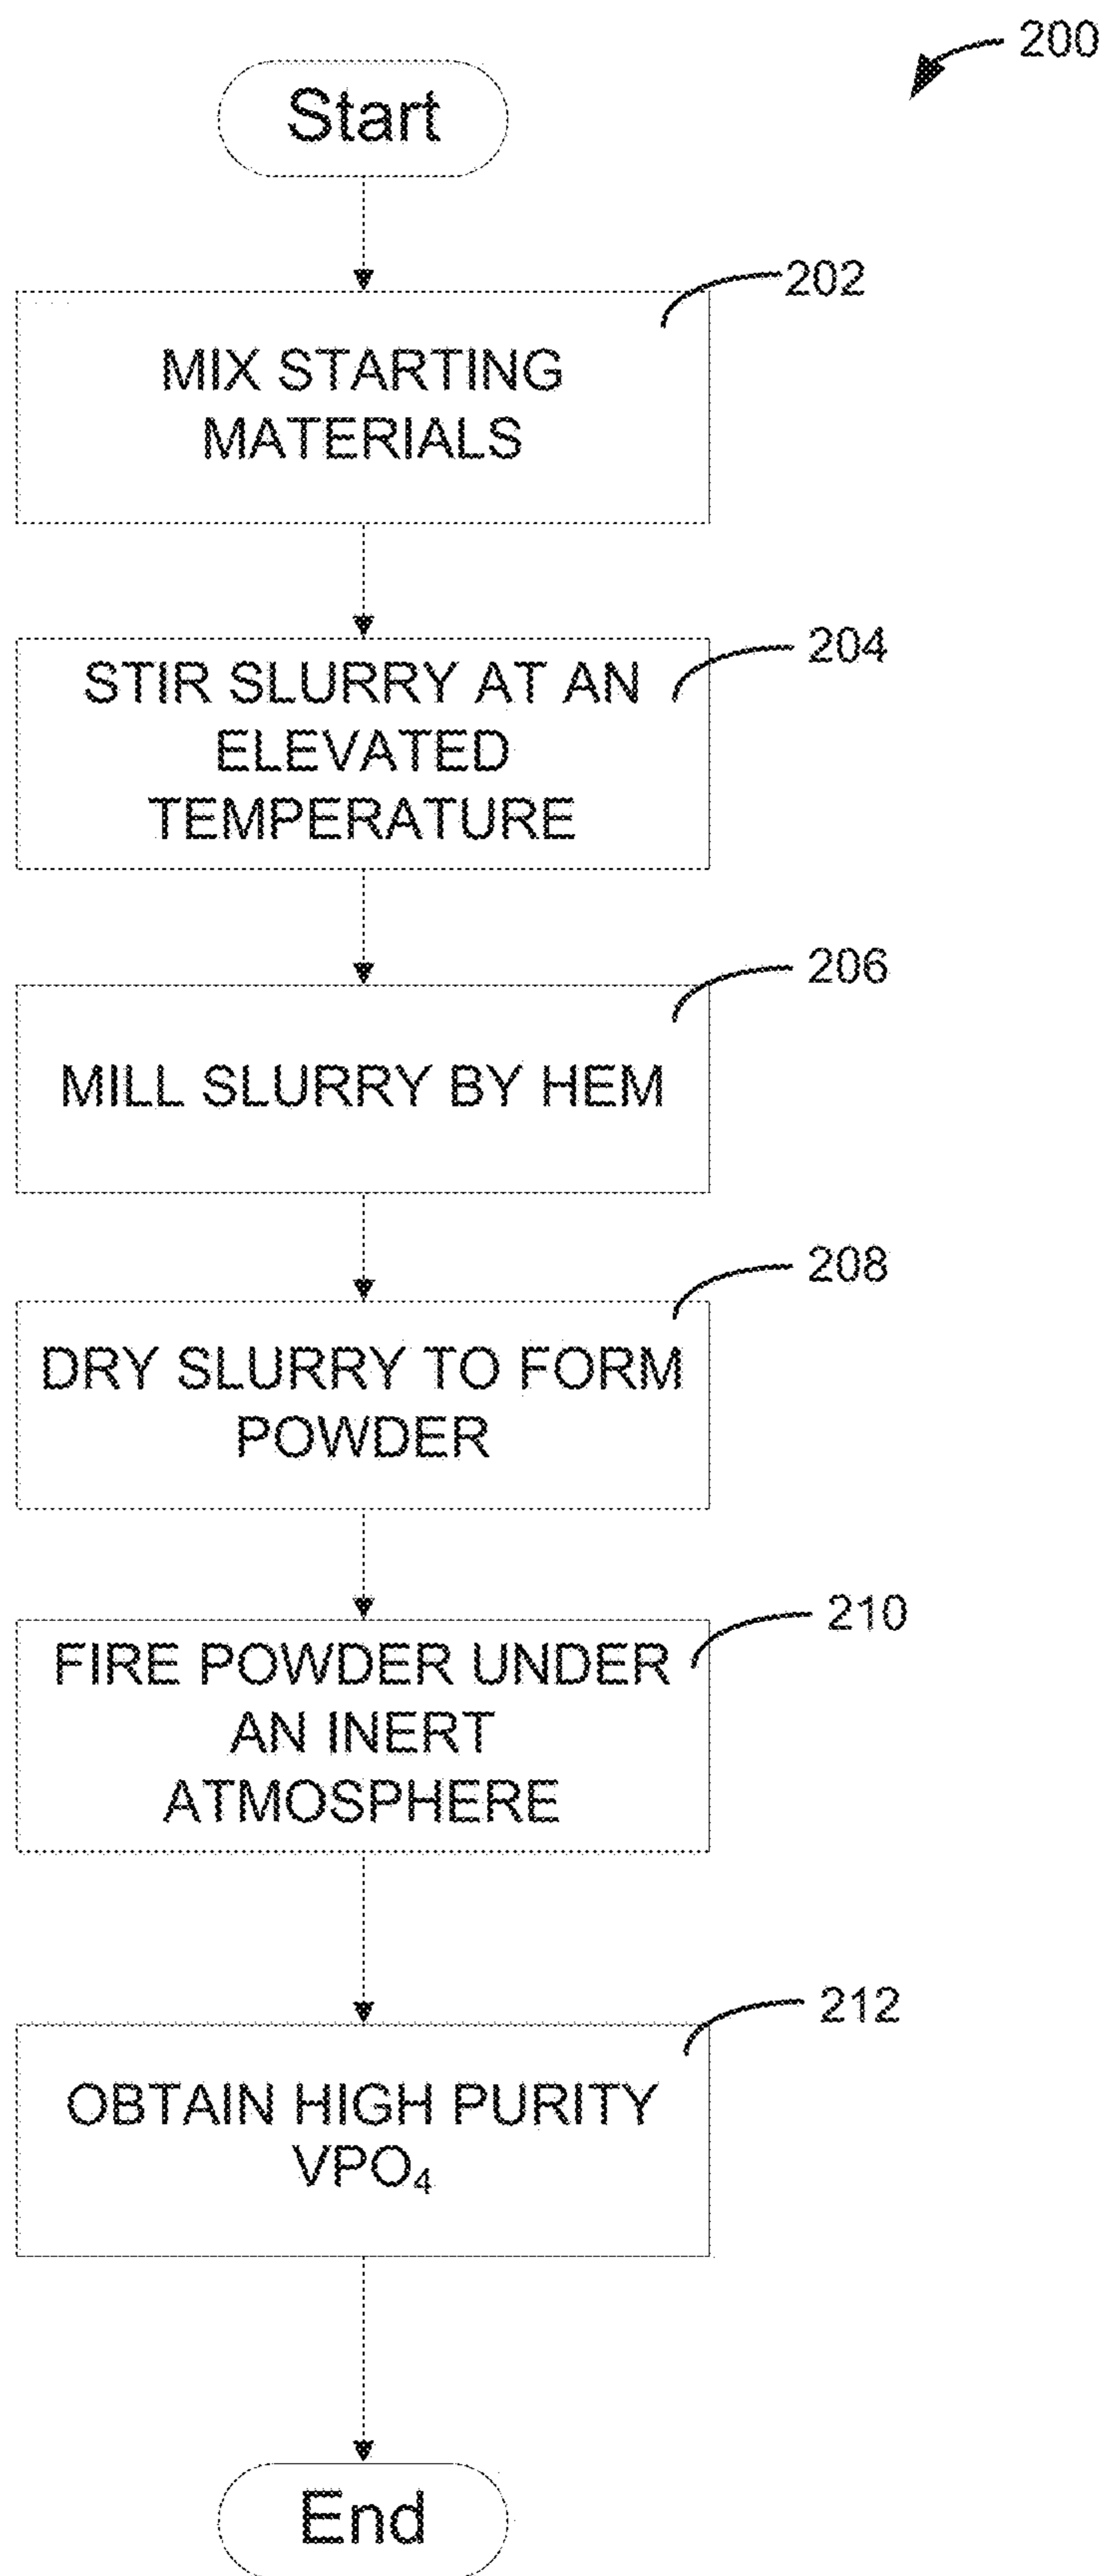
200

Start

202

MIX STARTING MATERIALS

204

STIR SLURRY AT AN ELEVATED TEMPERATURE

206

MILL SLURRY BY HEM

208

DRY SLURRY TO FORM POWDER

210

FIRE POWDER UNDER AN INERT ATMOSPHERE

212

OBTAIN HIGH PURITY $VPO_4$

End